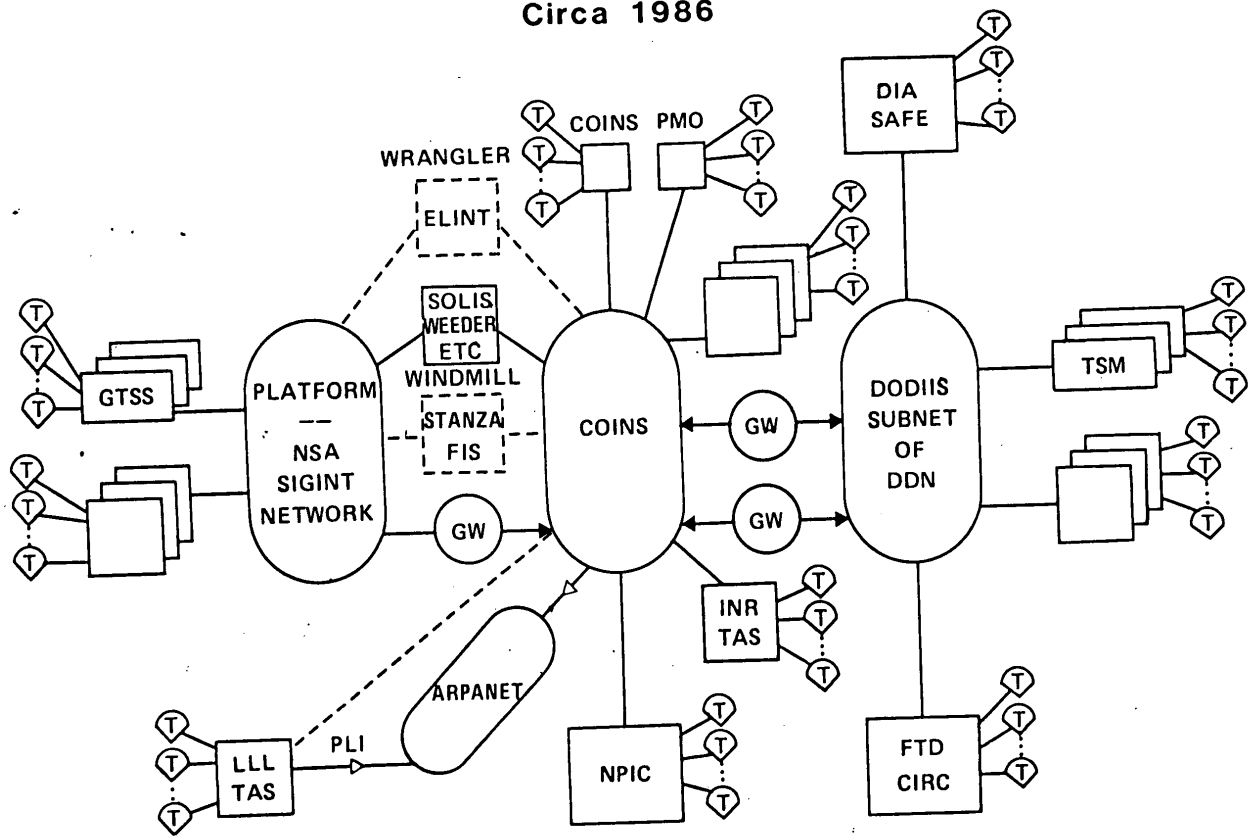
Circa 1986

T
T
T
COINS
PMO
T
T
T
DIA SAFE
T
T
T

WRANGLER
ELINT

T
T
T

SOLIS WEEDER ETC
WINDMILL
STANZA FIS

T
T
T
GTSS

PLATFORM
—
NSA SIGINT NETWORK

COINS

GW
GW

DODIIS SUBNET OF DDN

TSM
T
T
T

T
T
T

T
T
T

T
T
T

GW

INR TAS
T
T
T

ARPANET

T
T
T
LLL TAS
PLI

NPIC
T
T
T

FTD CIRC
T
T
T